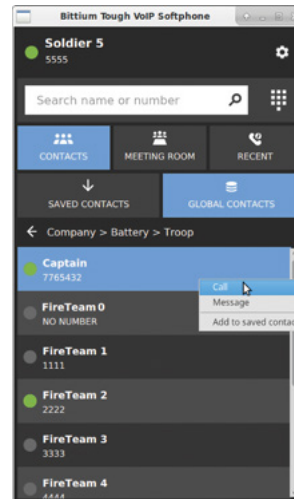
Bittium Tough VoIP Softphone

Soldier 5
5555

Search name or number

CONTACTS
MEETING ROOM
RECENT

SAVED CONTACTS
GLOBAL CONTACTS

Company > Battery > Troop

Captain
7765432

Call
Message
Add to saved conta

FireTeam 0
NO NUMBER

FireTeam 1
1111

FireTeam 2
2222

FireTeam 3
3333

FireTeam 4
4444